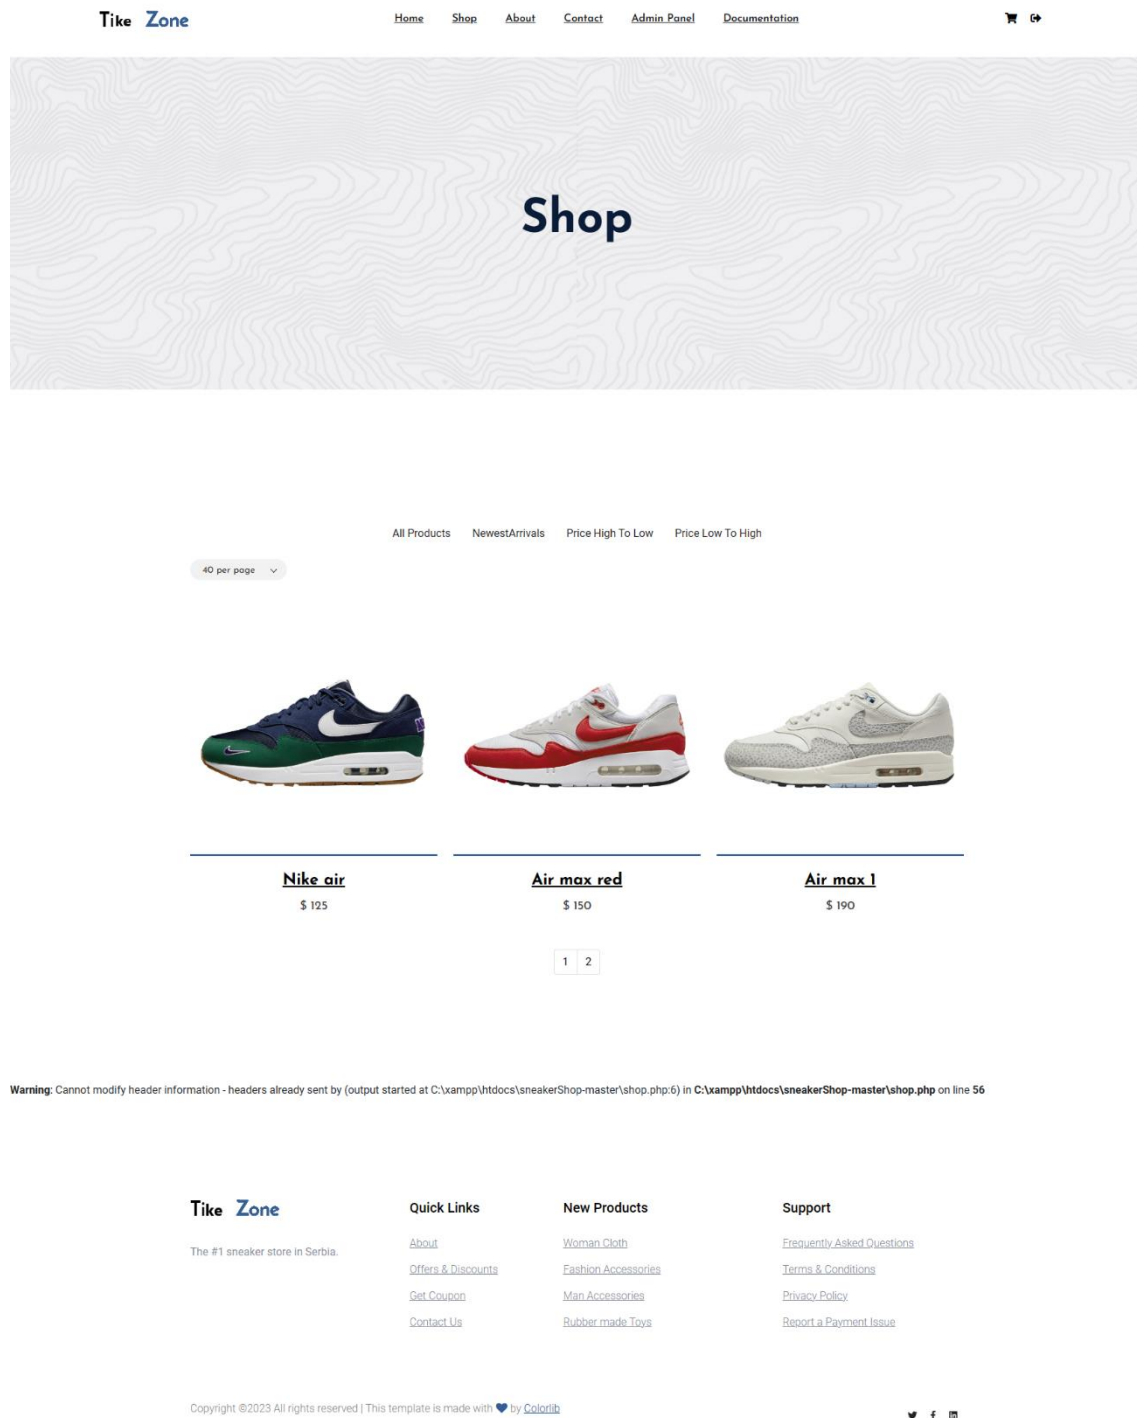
Tike Zone

Home Shop About Contact Admin Panel Documentation

Shop

All Products NewestArrivals Price High To Low Price Low To High

40 per page

Nike air
$ 125

Air max red
$ 150

Air max 1
$ 190

1 2

**Warning**: Cannot modify header information - headers already sent by (output started at C:\xampp\htdocs\sneakerShop-master\shop.php:6) in **C:\xampp\htdocs\sneakerShop-master\shop.php** on line **56**

Tike Zone

The #1 sneaker store in Serbia.

Quick Links
About
Offers & Discounts
Get Coupon
Contact Us

New Products
Woman Cloth
Fashion Accessories
Man Accessories
Rubber made Toys

Support
Frequently Asked Questions
Terms & Conditions
Privacy Policy
Report a Payment Issue

Copyright ©2023 All rights reserved | This template is made with by Colorlib